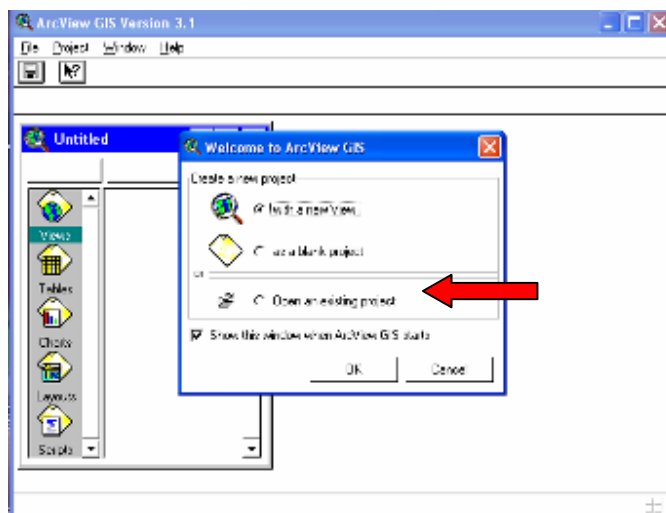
ArcView GIS Version 3.1

File Project Window Help

Untitled

Views

Tables

Charts

Layouts

Scripts

Welcome to ArcView GIS

Create a new project

with a new View

as a blank project

or

Open an existing project

Show this window when ArcView GIS starts

OK

Cancel